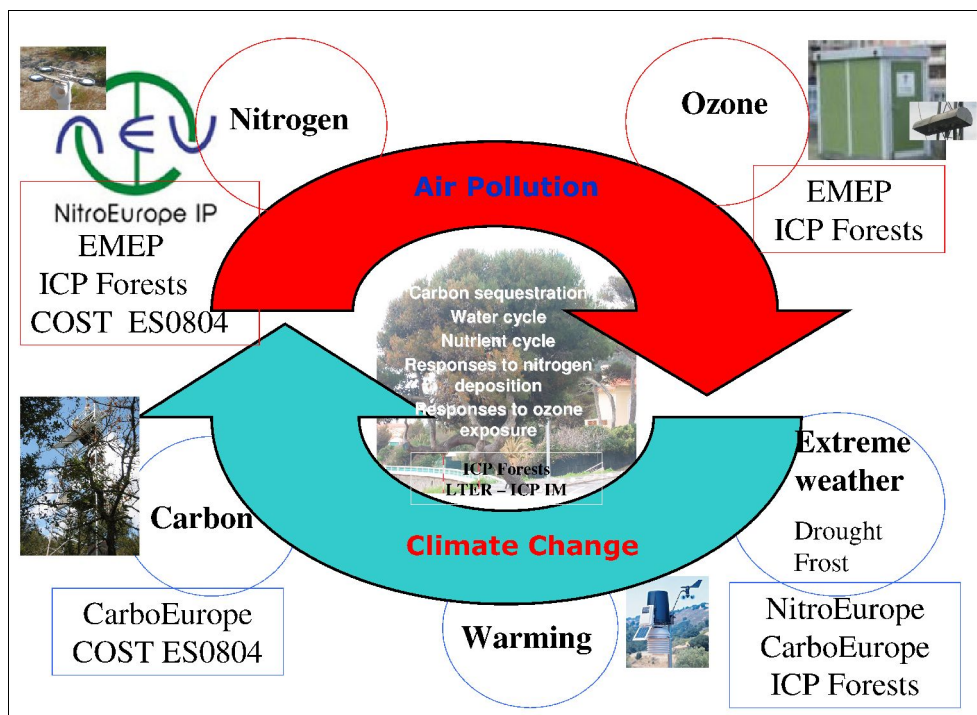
Nitrogen

NitroEurope IP
EMEP
ICP Forests
COST ES0804

Ozone

EMEP
ICP Forests

Air Pollution

Carbon sequestration
Water cycle
Nutrient cycle
Responses to nitrogen deposition
Responses to ozone exposure

ICP Forests
LTER – ICP IM

Extreme weather
Drought
Frost

Carbon

Climate Change

CarboEurope
COST ES0804

Warming

NitroEurope
CarboEurope
ICP Forests